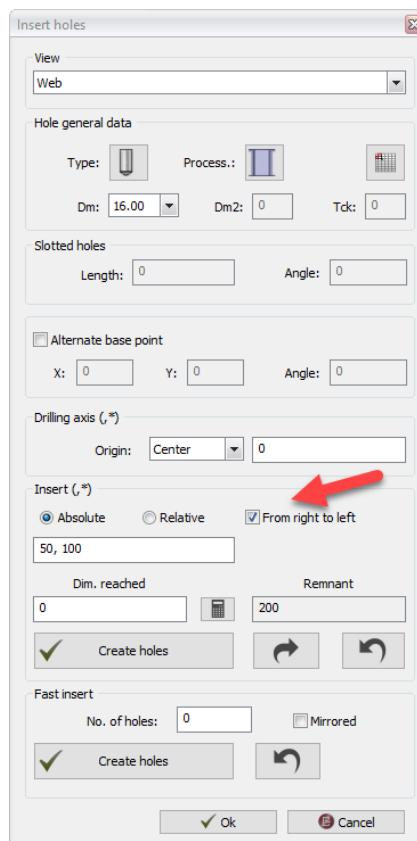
Insert holes

View

Web

Hole general data

Type:

Process.:

Dm: 16.00

Dm2: 0

Tck: 0

Slotted holes

Length: 0

Angle: 0

Alternate base point

X: 0

Y: 0

Angle: 0

Drilling axis (,*)

Origin: Center

0

Insert (,*)

Absolute

Relative

From right to left

50, 100

Dim. reached

Remnant

0

200

Create holes

Fast insert

No. of holes: 0

Mirrored

Create holes

Ok

Cancel